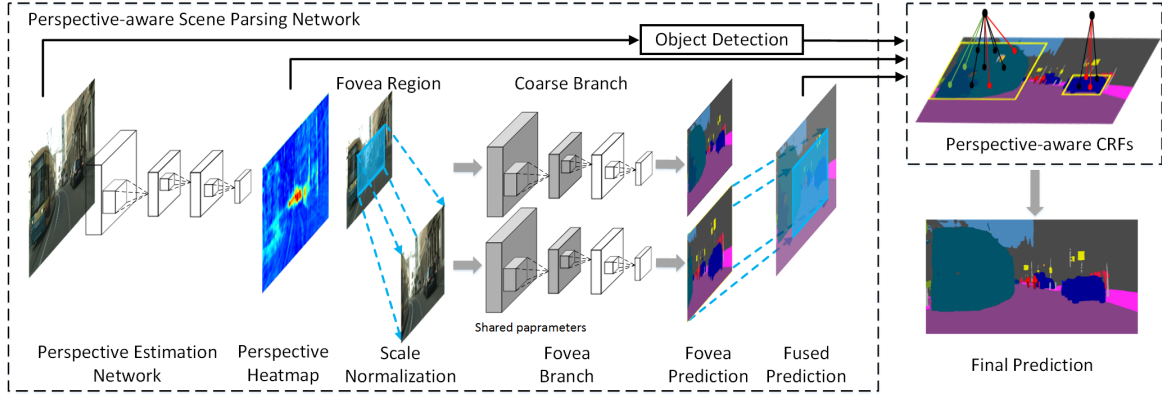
Perspective-aware Scene Parsing Network

Object Detection

Fovea Region

Coarse Branch

Perspective-aware CRFs

Shared papprameters

Perspective Estimation Network

Perspective Heatmap

Scale Normalization

Fovea Branch

Fovea Prediction

Fused Prediction

Final Prediction